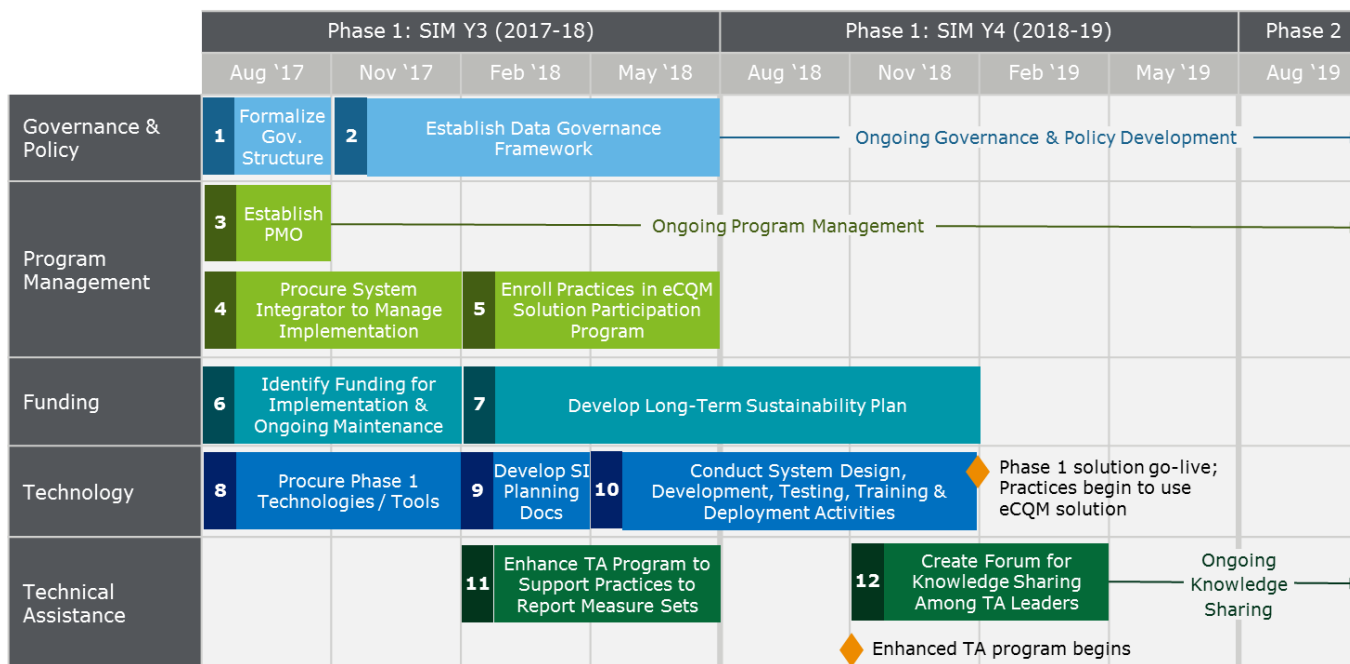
Phase 1: SIM Y3 (2017-18) | Phase 1: SIM Y4 (2018-19) | Phase 2

Aug '17 | Nov '17 | Feb '18 | May '18 | Aug '18 | Nov '18 | Feb '19 | May '19 | Aug '19

Governance & Policy
1 Formalize Gov. Structure
2 Establish Data Governance Framework
Ongoing Governance & Policy Development

Program Management
3 Establish PMO
Ongoing Program Management
4 Procure System Integrator to Manage Implementation
5 Enroll Practices in eCQM Solution Participation Program

Funding
6 Identify Funding for Implementation & Ongoing Maintenance
7 Develop Long-Term Sustainability Plan

Technology
8 Procure Phase 1 Technologies / Tools
9 Develop SI Planning Docs
10 Conduct System Design, Development, Testing, Training & Deployment Activities
Phase 1 solution go-live; Practices begin to use eCQM solution

Technical Assistance
11 Enhance TA Program to Support Practices to Report Measure Sets
12 Create Forum for Knowledge Sharing Among TA Leaders
Ongoing Knowledge Sharing
Enhanced TA program begins